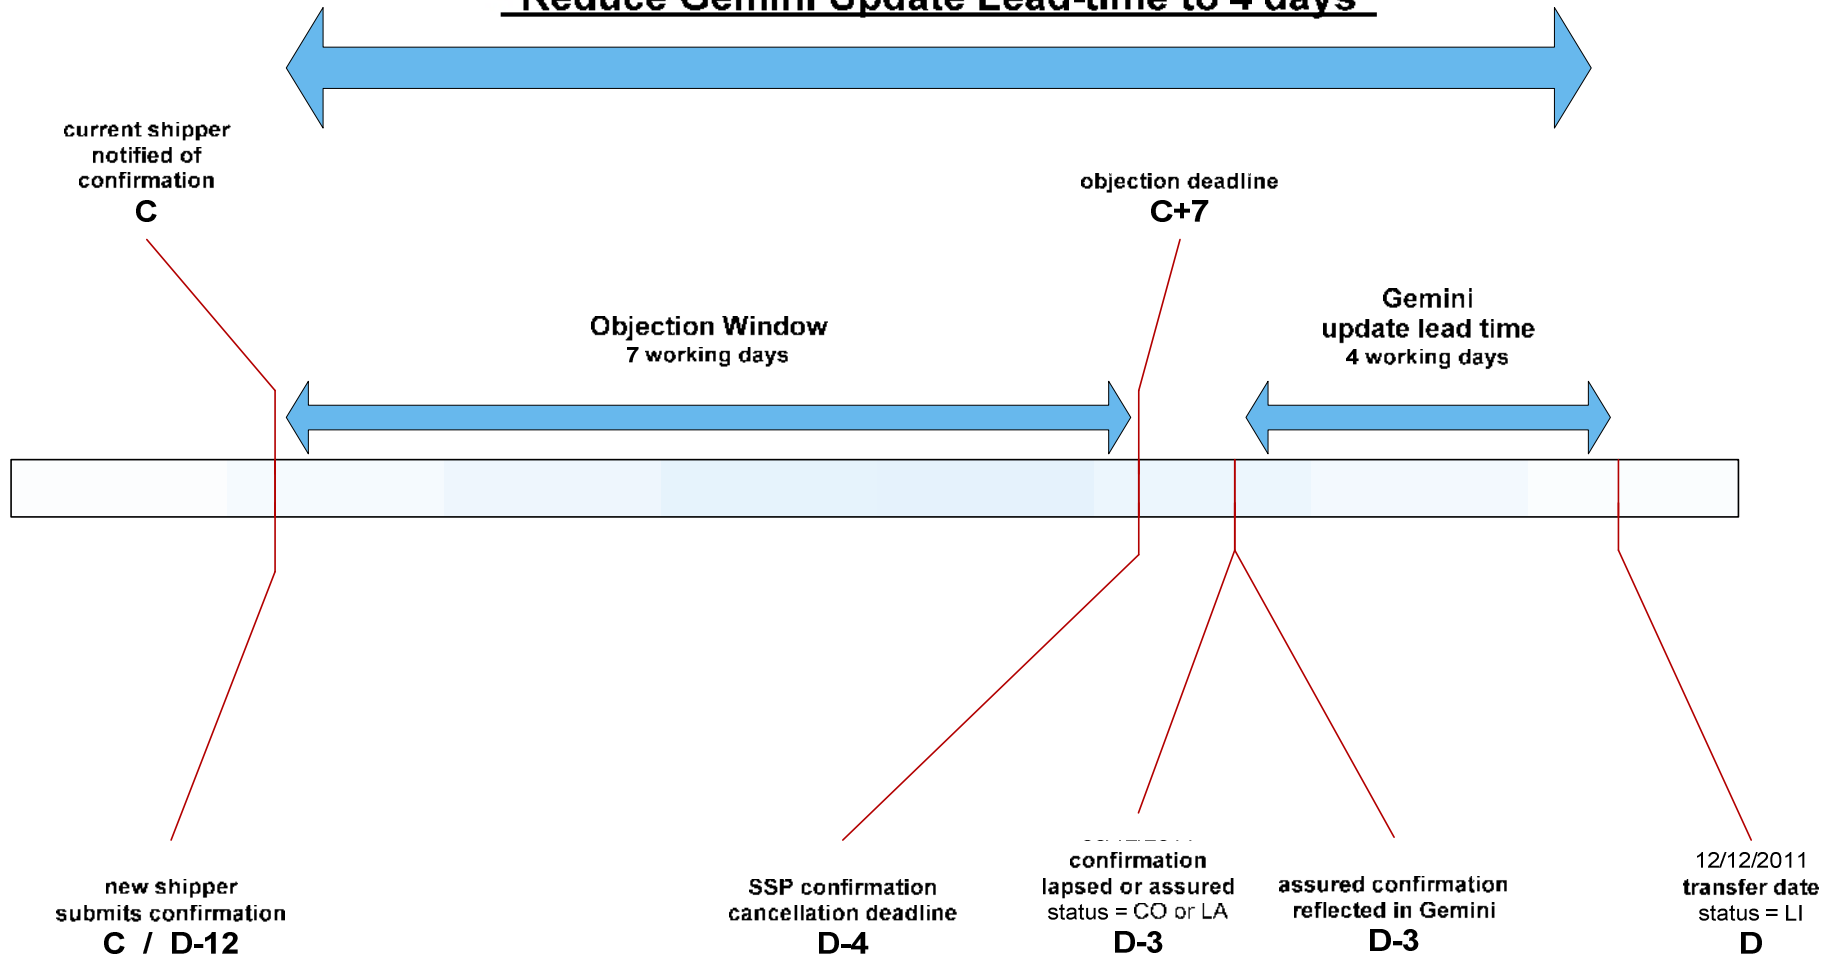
Reduce Gemini Update Lead-time to 4 days

current shipper notified of confirmation
C

objection deadline
C+7

Objection Window
7 working days

Gemini update lead time
4 working days

new shipper submits confirmation
C / D-12

SSP confirmation cancellation deadline
D-4

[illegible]
confirmation lapsed or assured status = CO or LA
D-3

assured confirmation reflected in Gemini
D-3

12/12/2011
transfer date
status = LI
D